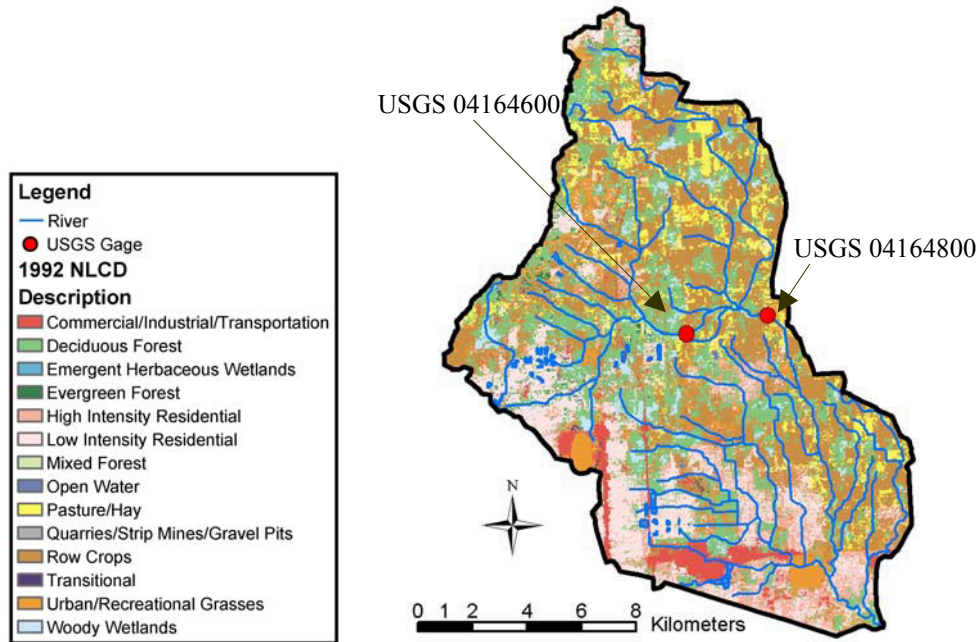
USGS 04164600

USGS 04164800

Legend
River
USGS Gage
1992 NLCD
Description
Commercial/Industrial/Transportation
Deciduous Forest
Emergent Herbaceous Wetlands
Evergreen Forest
High Intensity Residential
Low Intensity Residential
Mixed Forest
Open Water
Pasture/Hay
Quarries/Strip Mines/Gravel Pits
Row Crops
Transitional
Urban/Recreational Grasses
Woody Wetlands

N

0 1 2 4 6 8 Kilometers